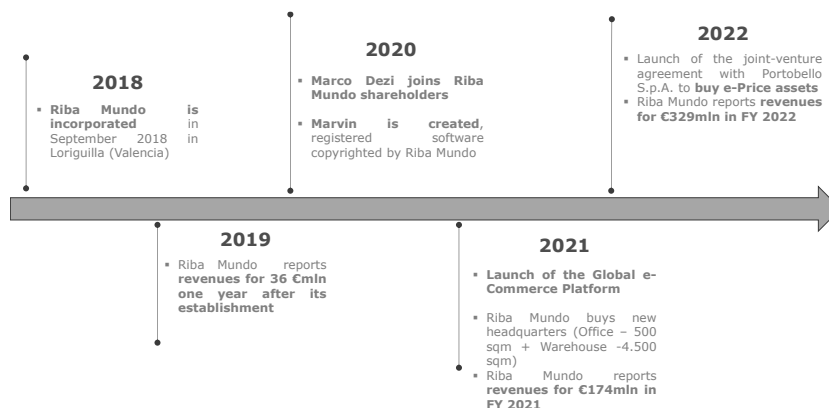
2018

▪ Riba Mundo is incorporated in September 2018 in Loriguilla (Valencia)

2020

▪ Marco Dezi joins Riba Mundo shareholders

▪ Marvin is created, registered software copyrighted by Riba Mundo

2022

▪ Launch of the joint-venture agreement with Portobello S.p.A. to buy e-Price assets
▪ Riba Mundo reports revenues for €329mln in FY 2022

2019

▪ Riba Mundo reports revenues for 36 €mln one year after its establishment

2021

▪ Launch of the Global e-Commerce Platform

▪ Riba Mundo buys new headquarters (Office – 500 sqm + Warehouse -4.500 sqm)
▪ Riba Mundo reports revenues for €174mln in FY 2021